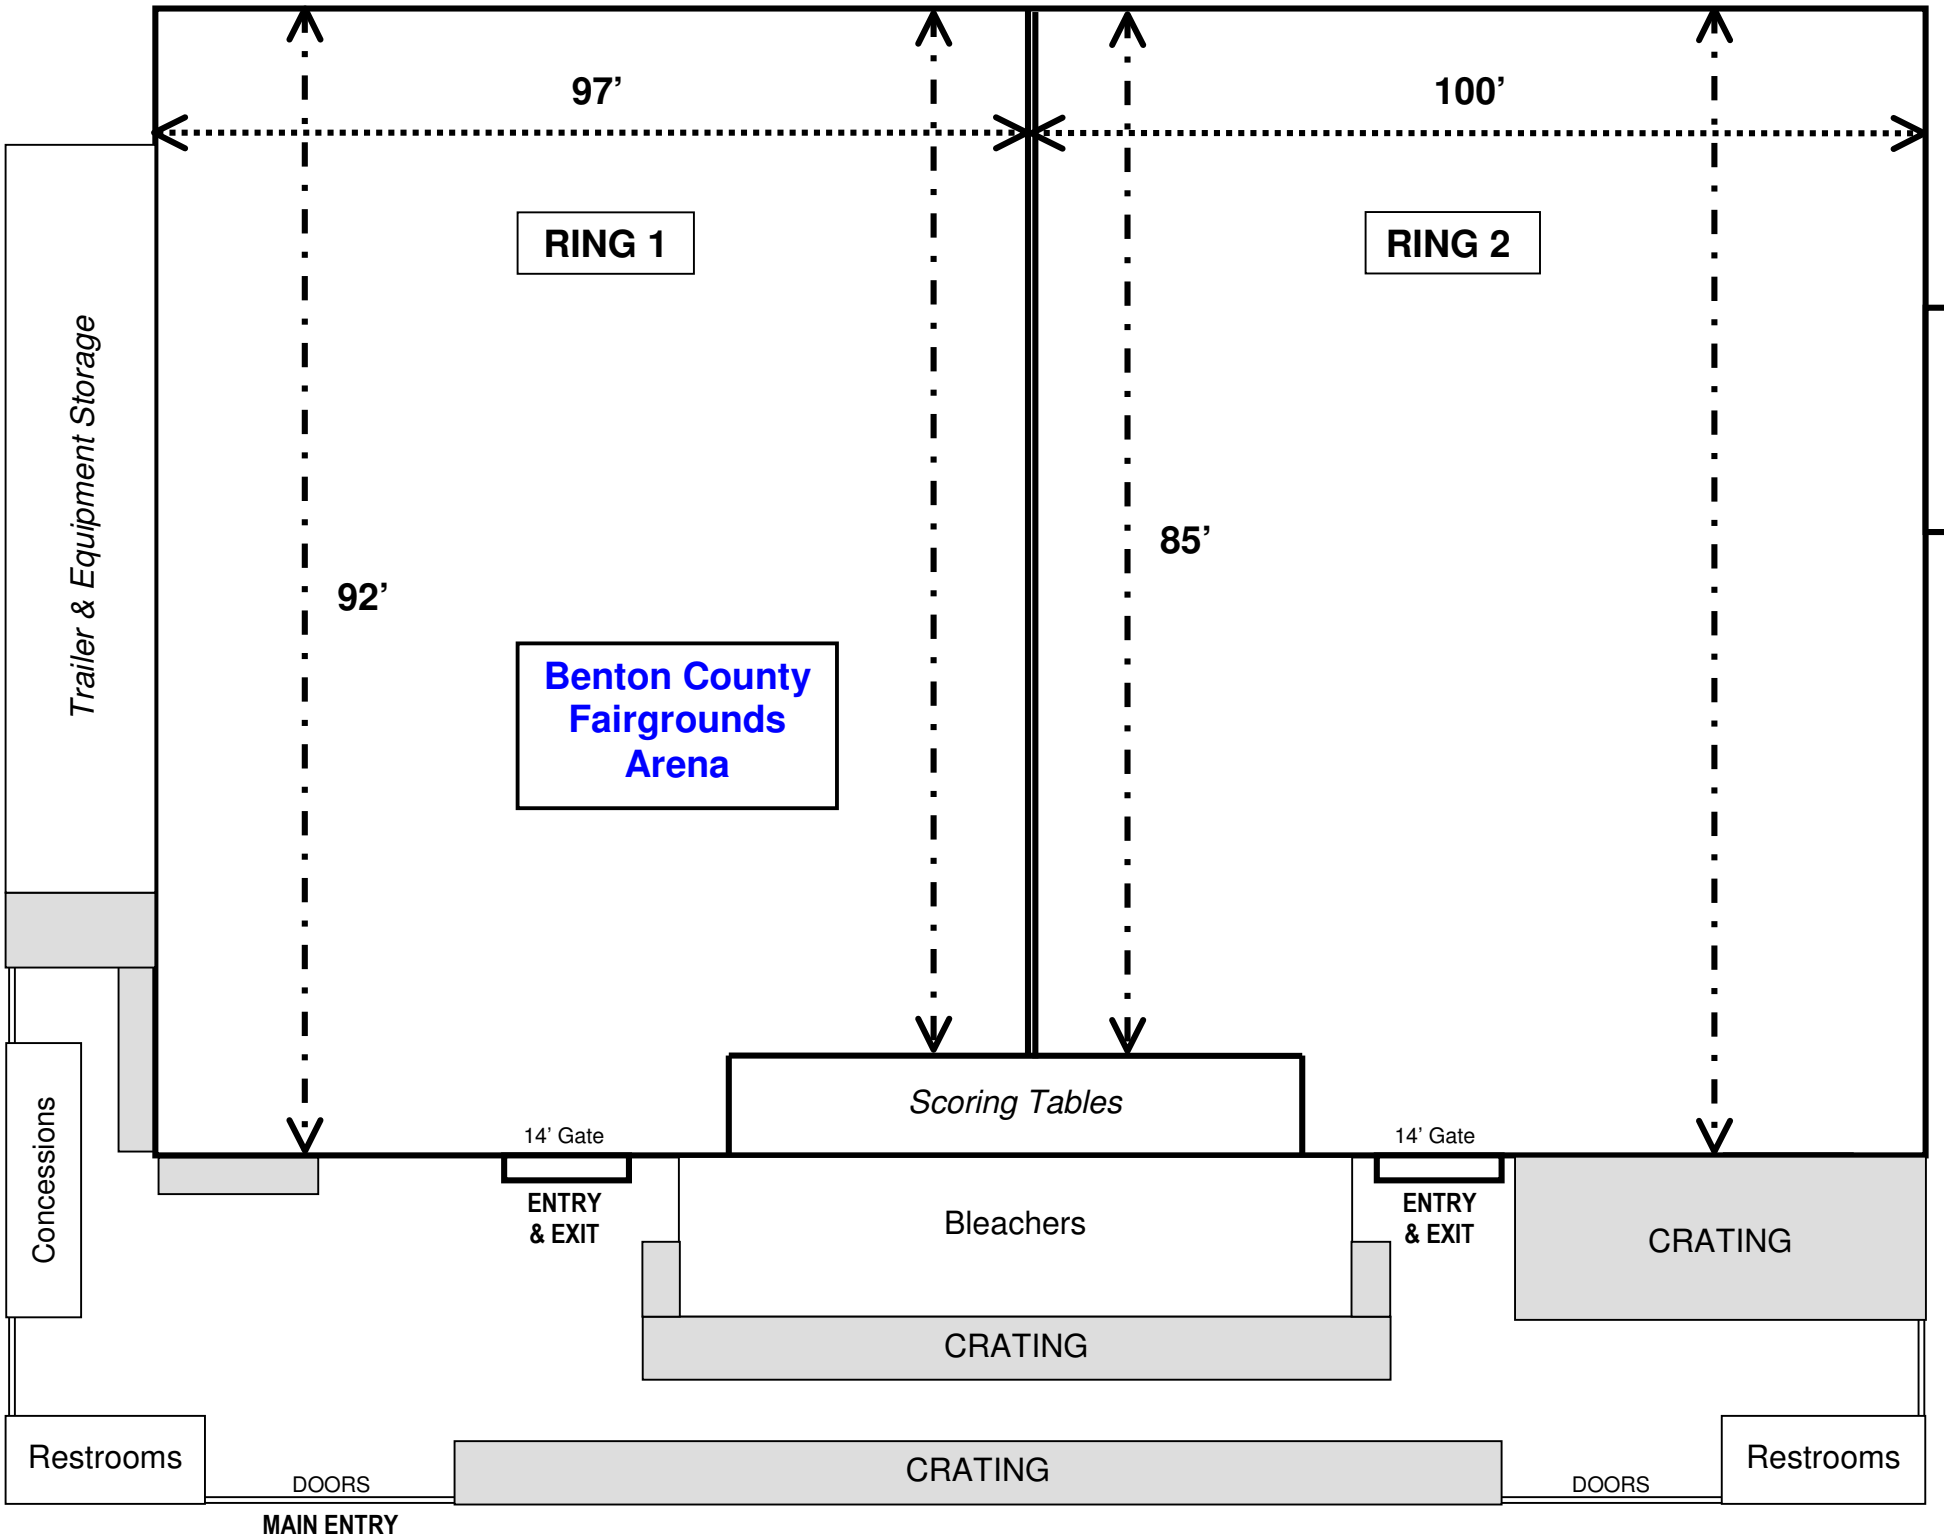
97’

100’

RING 1

RING 2

Trailer & Equipment Storage

92’

85’

Benton County Fairgrounds Arena

Scoring Tables

14’ Gate

14’ Gate

ENTRY & EXIT

Bleachers

ENTRY & EXIT

CRATING

Concessions

CRATING

Restrooms

DOORS

CRATING

DOORS

Restrooms

MAIN ENTRY